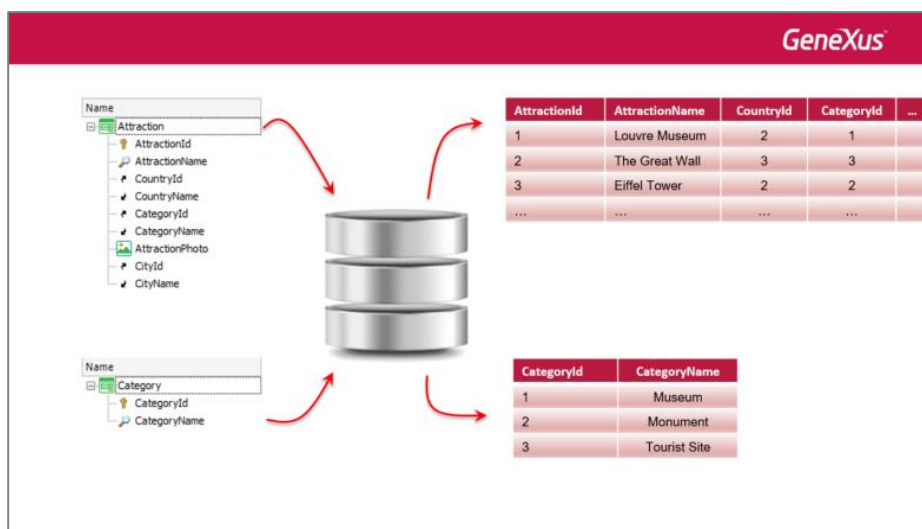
GeneXus

Name
Attraction
AttractionId
AttractionName
CountryId
CountryName
CategoryId
CategoryName
AttractionPhoto
CityId
CityName

| AttractionId | AttractionName | CountryId | CategoryId | ... |
|---|---|---|---|---|
| 1 | Louvre Museum | 2 | 1 | |
| 2 | The Great Wall | 3 | 3 | |
| 3 | Eiffel Tower | 2 | 2 | |
| ... | ... | ... | ... | |

Name
Category
CategoryId
CategoryName

| CategoryId | CategoryName |
|---|---|
| 1 | Museum |
| 2 | Monument |
| 3 | Tourist Site |